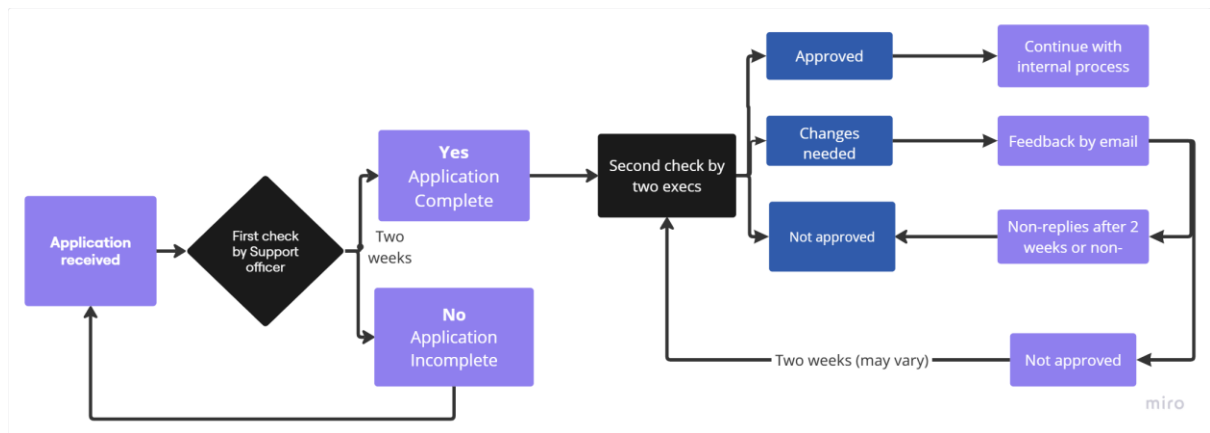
Application received

First check by Support officer

Two weeks

Yes
Application Complete

No
Application Incomplete

Second check by two execs

Approved

Continue with internal process

Changes needed

Feedback by email

Not approved

Non-replies after 2 weeks or non-

Not approved

Two weeks (may vary)

miro